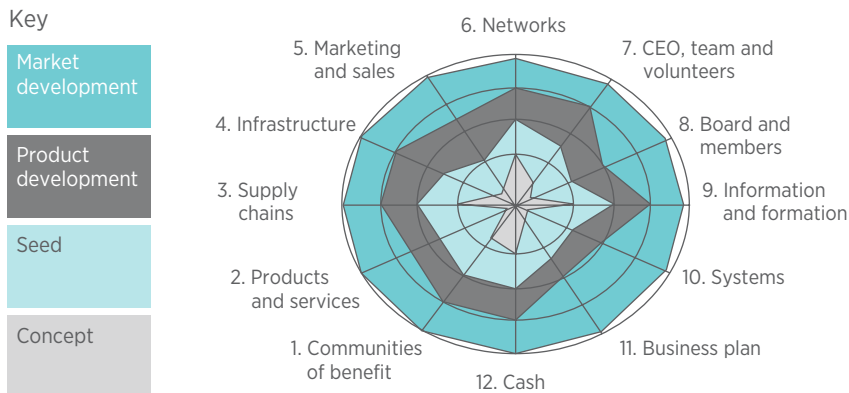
Key

Market development

Product development

Seed

Concept

6. Networks

7. CEO, team and volunteers

8. Board and members

9. Information and formation

10. Systems

11. Business plan

12. Cash

1. Communities of benefit

2. Products and services

3. Supply chains

4. Infrastructure

5. Marketing and sales